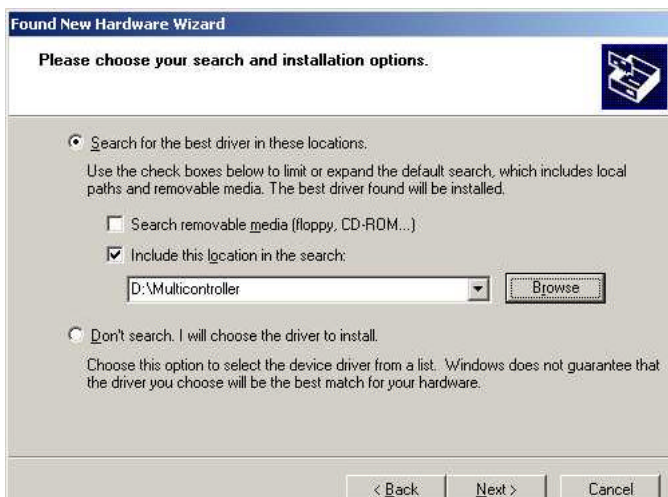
Found New Hardware Wizard

Please choose your search and installation options.

Search for the best driver in these locations.

Use the check boxes below to limit or expand the default search, which includes local paths and removable media. The best driver found will be installed.

Search removable media (floppy, CD-ROM...)

Include this location in the search:

D:\Multicontroller

Browse

Don't search. I will choose the driver to install.

Choose this option to select the device driver from a list. Windows does not guarantee that the driver you choose will be the best match for your hardware.

< Back

Next >

Cancel